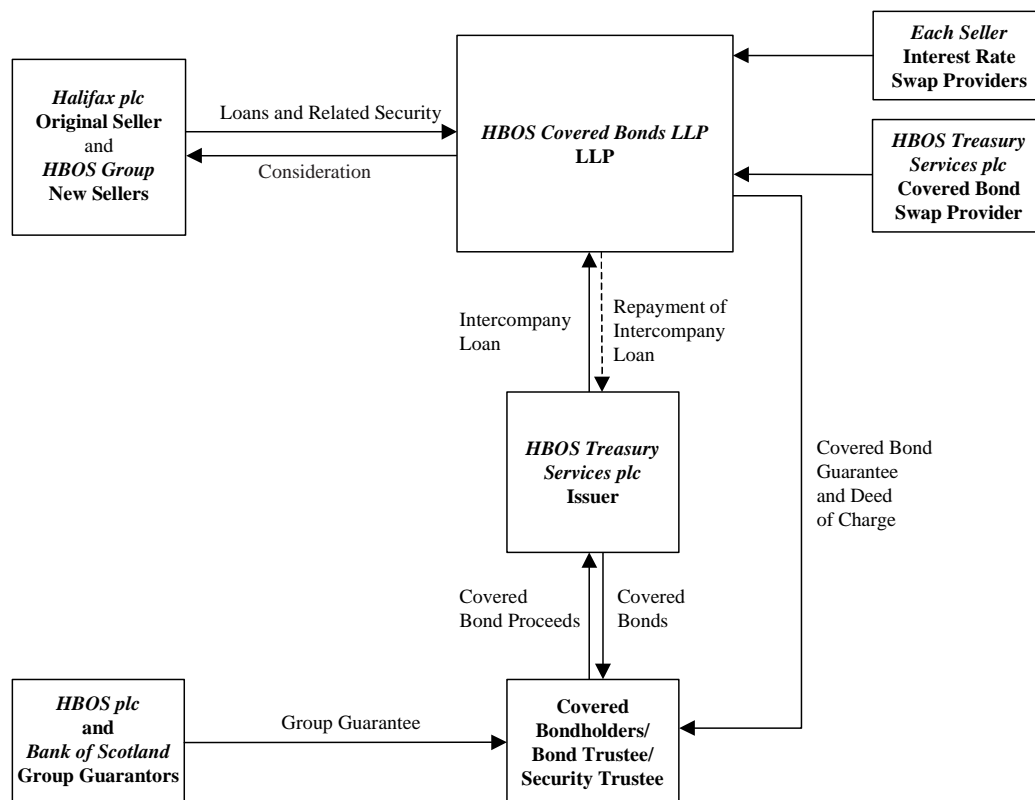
Halifax plc
Original Seller
and
HBOS Group
New Sellers

Loans and Related Security

Consideration

HBOS Covered Bonds LLP
LLP

Each Seller
Interest Rate
Swap Providers

HBOS Treasury
Services plc
Covered Bond
Swap Provider

Intercompany
Loan

Repayment of
Intercompany
Loan

HBOS Treasury
Services plc
Issuer

Covered Bond
Guarantee
and Deed
of Charge

Covered
Bond Proceeds

Covered
Bonds

HBOS plc
and
Bank of Scotland
Group Guarantors

Group Guarantee

Covered
Bondholders/
Bond Trustee/
Security Trustee